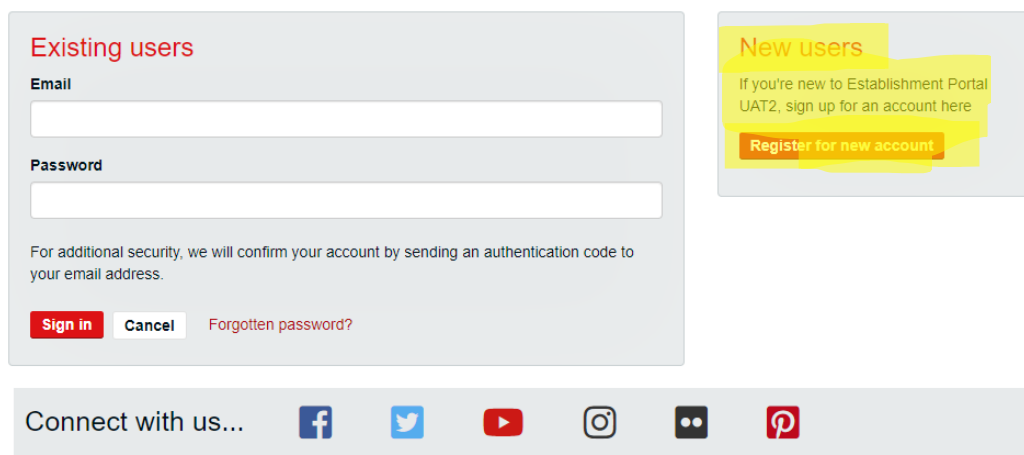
Existing users

Email

Password

For additional security, we will confirm your account by sending an authentication code to your email address.

Sign in Cancel Forgotten password?

New users

If you're new to Establishment Portal UAT2, sign up for an account here

Register for new account

Connect with us...